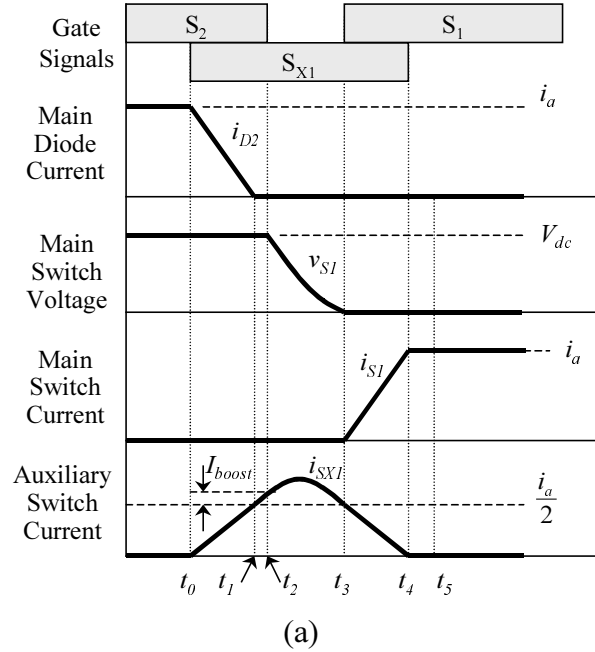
Gate Signals

$S_2$

$S_1$

$S_{X1}$

Main Diode Current

$i_a$

$i_{D2}$

Main Switch Voltage

$V_{dc}$

$v_{S1}$

Main Switch Current

$i_{S1}$

$i_a$

Auxiliary Switch Current

$I_{boost}$

$i_{SX1}$

$\frac{i_a}{2}$

$t_0$ $t_1$ $t_2$ $t_3$ $t_4$ $t_5$

(a)